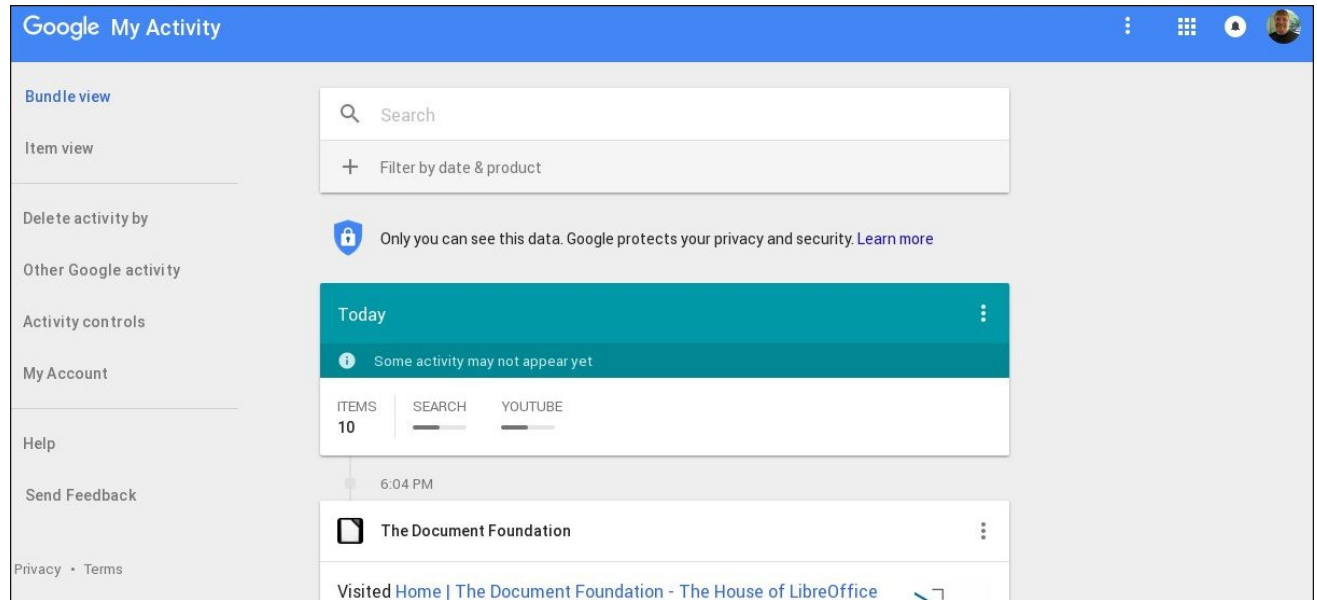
Google My Activity

Bundle view

Item view

Delete activity by

Other Google activity

Activity controls

My Account

Help

Send Feedback

Privacy • Terms

Search

Filter by date & product

Only you can see this data. Google protects your privacy and security. Learn more

Today

Some activity may not appear yet

ITEMS 10

SEARCH

YOUTUBE

6:04 PM

The Document Foundation

Visited Home | The Document Foundation - The House of LibreOffice